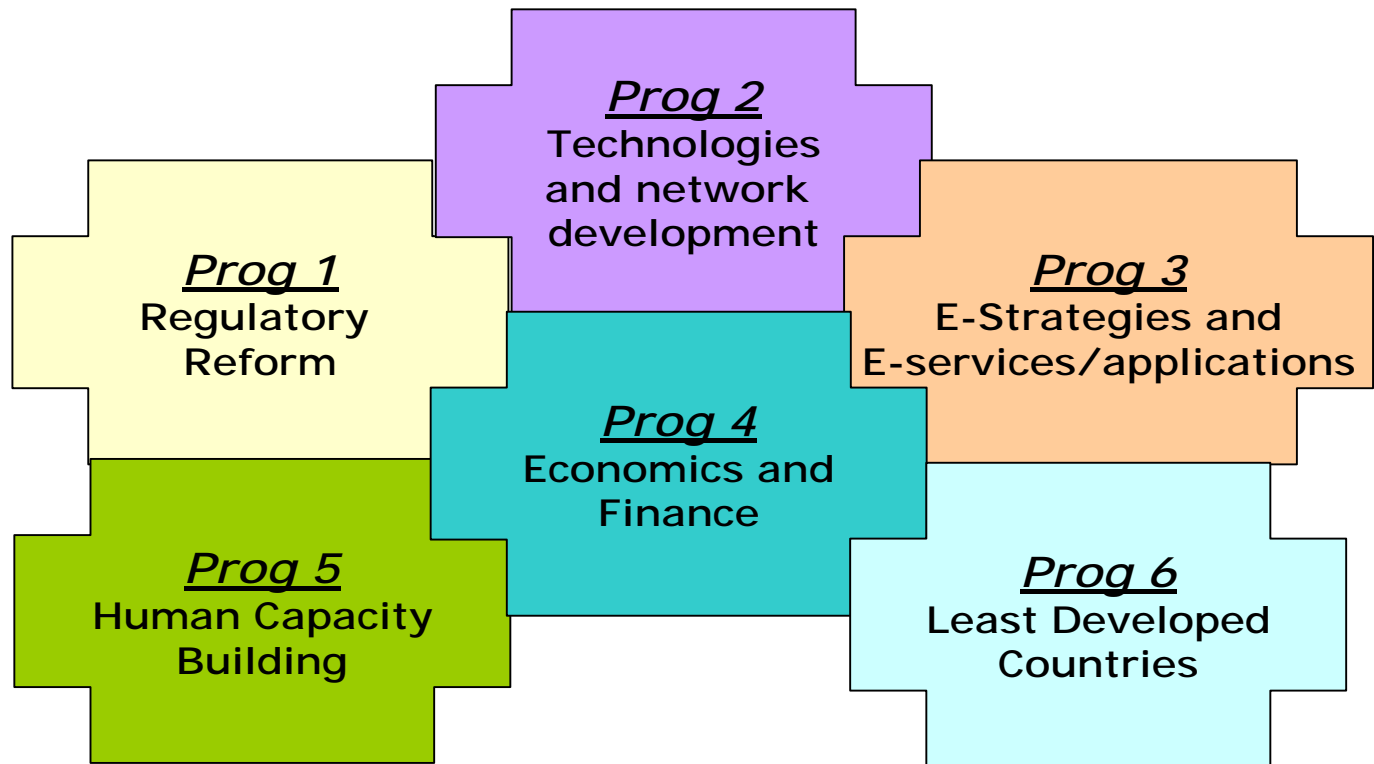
Prog 2
Technologies and network development

Prog 1
Regulatory Reform

Prog 3
E-Strategies and E-services/applications

Prog 4
Economics and Finance

Prog 5
Human Capacity Building

Prog 6
Least Developed Countries